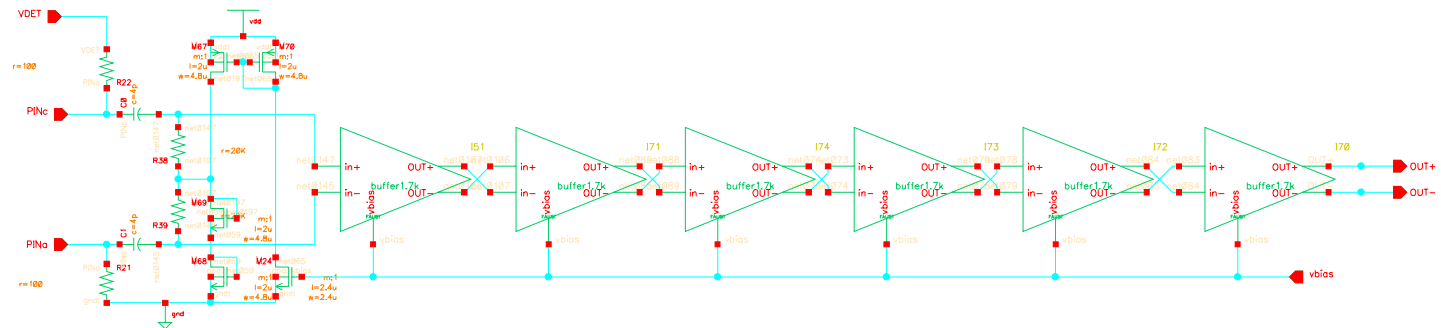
VDET
VDET
r=100
R22
PINc
PINc
c=4p
C0
net0144
r=20K
R38
net0107
R39
PINa
c=4p
C1
R21
r=100
gnd
gnd
vdd
M67
m:1
l=2u
w=4.8u
M70
m:1
l=2u
w=4.8u
M69
m:1
l=2u
w=4.8u
M68
m:1
l=2u
w=4.8u
M24
m:1
l=2.4u
w=2.4u
net047
net045
in+
in−
OUT+
OUT−
buffer1.7k
vbias
vbias
I51
in+
in−
OUT+
OUT−
buffer1.7k
vbias
vbias
I71
in+
in−
OUT+
OUT−
buffer1.7k
vbias
vbias
I74
in+
in−
OUT+
OUT−
buffer1.7k
vbias
vbias
I73
in+
in−
OUT+
OUT−
buffer1.7k
vbias
vbias
I72
in+
in−
OUT+
OUT−
buffer1.7k
vbias
vbias
I70
OUT+
OUT−
vbias